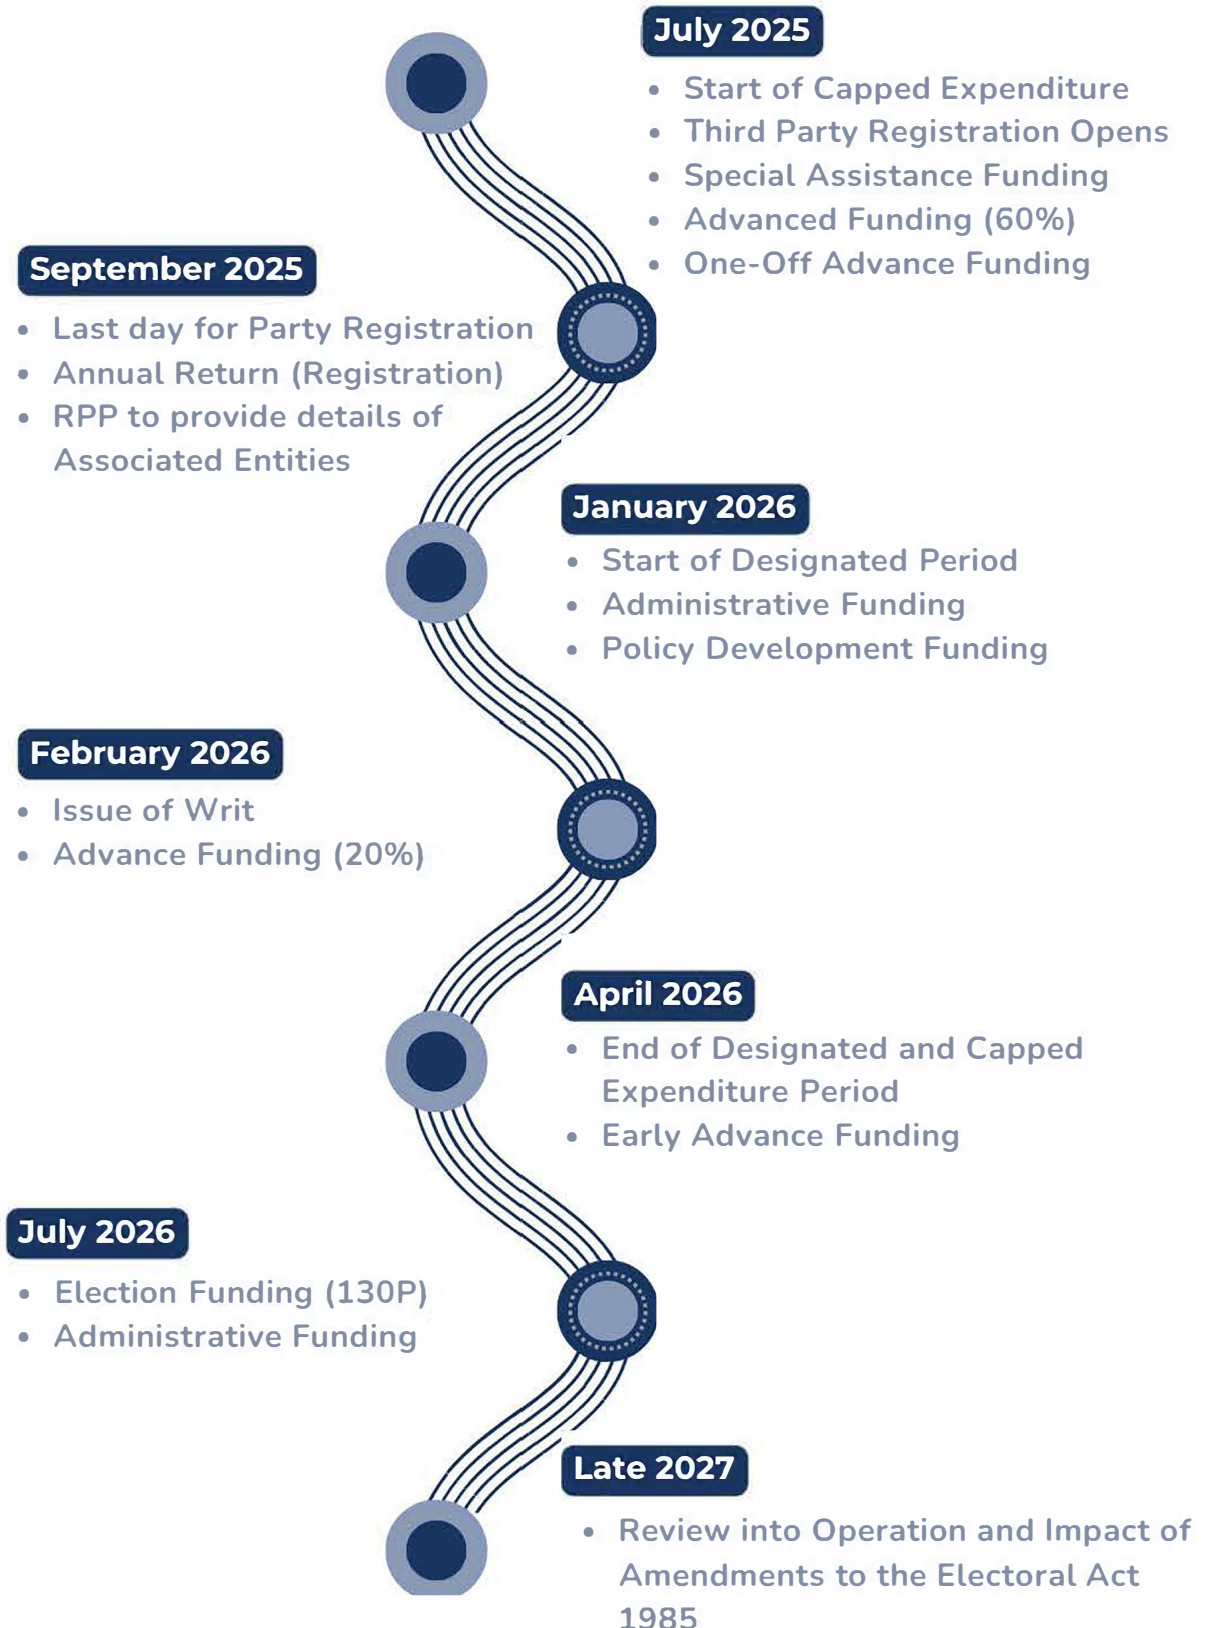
July 2025

- Start of Capped Expenditure
- Third Party Registration Opens
- Special Assistance Funding
- Advanced Funding (60%)
- One-Off Advance Funding

September 2025

- Last day for Party Registration
- Annual Return (Registration)
- RPP to provide details of Associated Entities

January 2026

- Start of Designated Period
- Administrative Funding
- Policy Development Funding

February 2026

- Issue of Writ
- Advance Funding (20%)

April 2026

- End of Designated and Capped Expenditure Period
- Early Advance Funding

July 2026

- Election Funding (130P)
- Administrative Funding

Late 2027

- Review into Operation and Impact of Amendments to the Electoral Act 1985